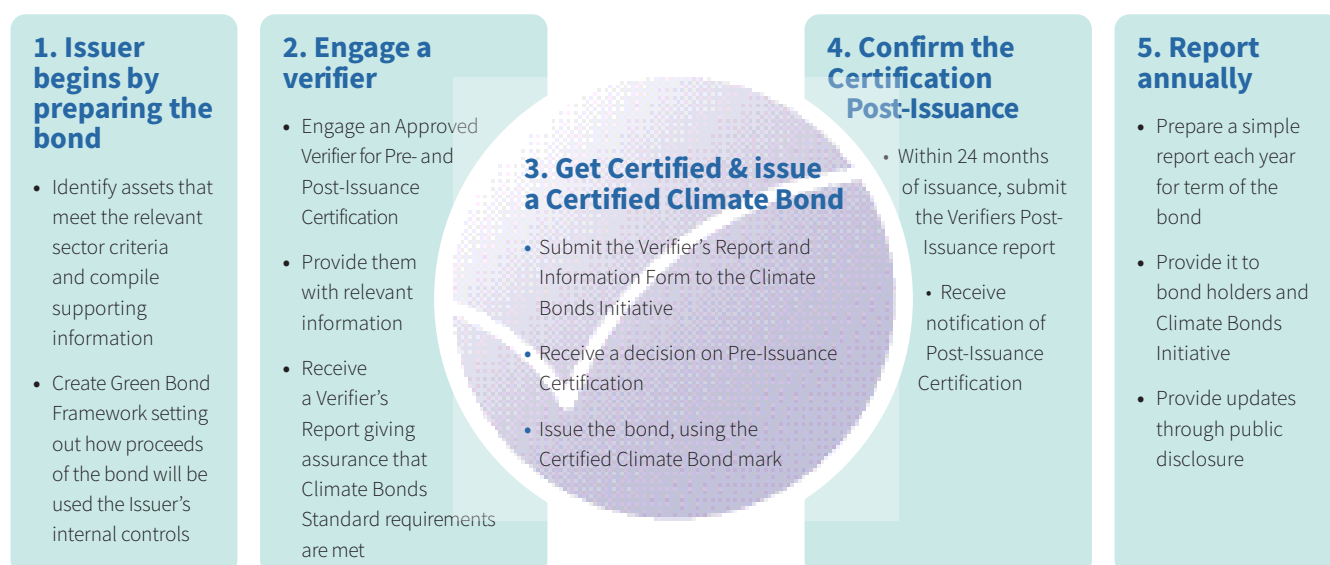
1. Issuer begins by preparing the bond

• Identify assets that meet the relevant sector criteria and compile supporting information

• Create Green Bond Framework setting out how proceeds of the bond will be used the Issuer's internal controls

2. Engage a verifier

• Engage an Approved Verifier for Pre- and Post-Issuance Certification

• Provide them with relevant information

• Receive a Verifier's Report giving assurance that Climate Bonds Standard requirements are met

3. Get Certified & issue a Certified Climate Bond

• Submit the Verifier's Report and Information Form to the Climate Bonds Initiative

• Receive a decision on Pre-Issuance Certification

• Issue the bond, using the Certified Climate Bond mark

4. Confirm the Certification Post-Issuance

• Within 24 months of issuance, submit the Verifiers Post-Issuance report

• Receive notification of Post-Issuance Certification

5. Report annually

• Prepare a simple report each year for term of the bond

• Provide it to bond holders and Climate Bonds Initiative

• Provide updates through public disclosure